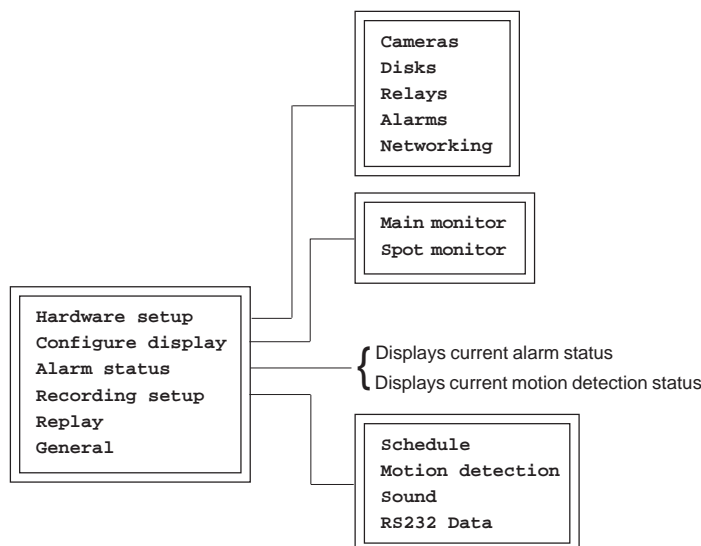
Cameras
Disks
Relays
Alarms
Networking

Main monitor
Spot monitor

Hardware setup
Configure display
Alarm status
Recording setup
Replay
General

Displays current alarm status
Displays current motion detection status

Schedule
Motion detection
Sound
RS232 Data